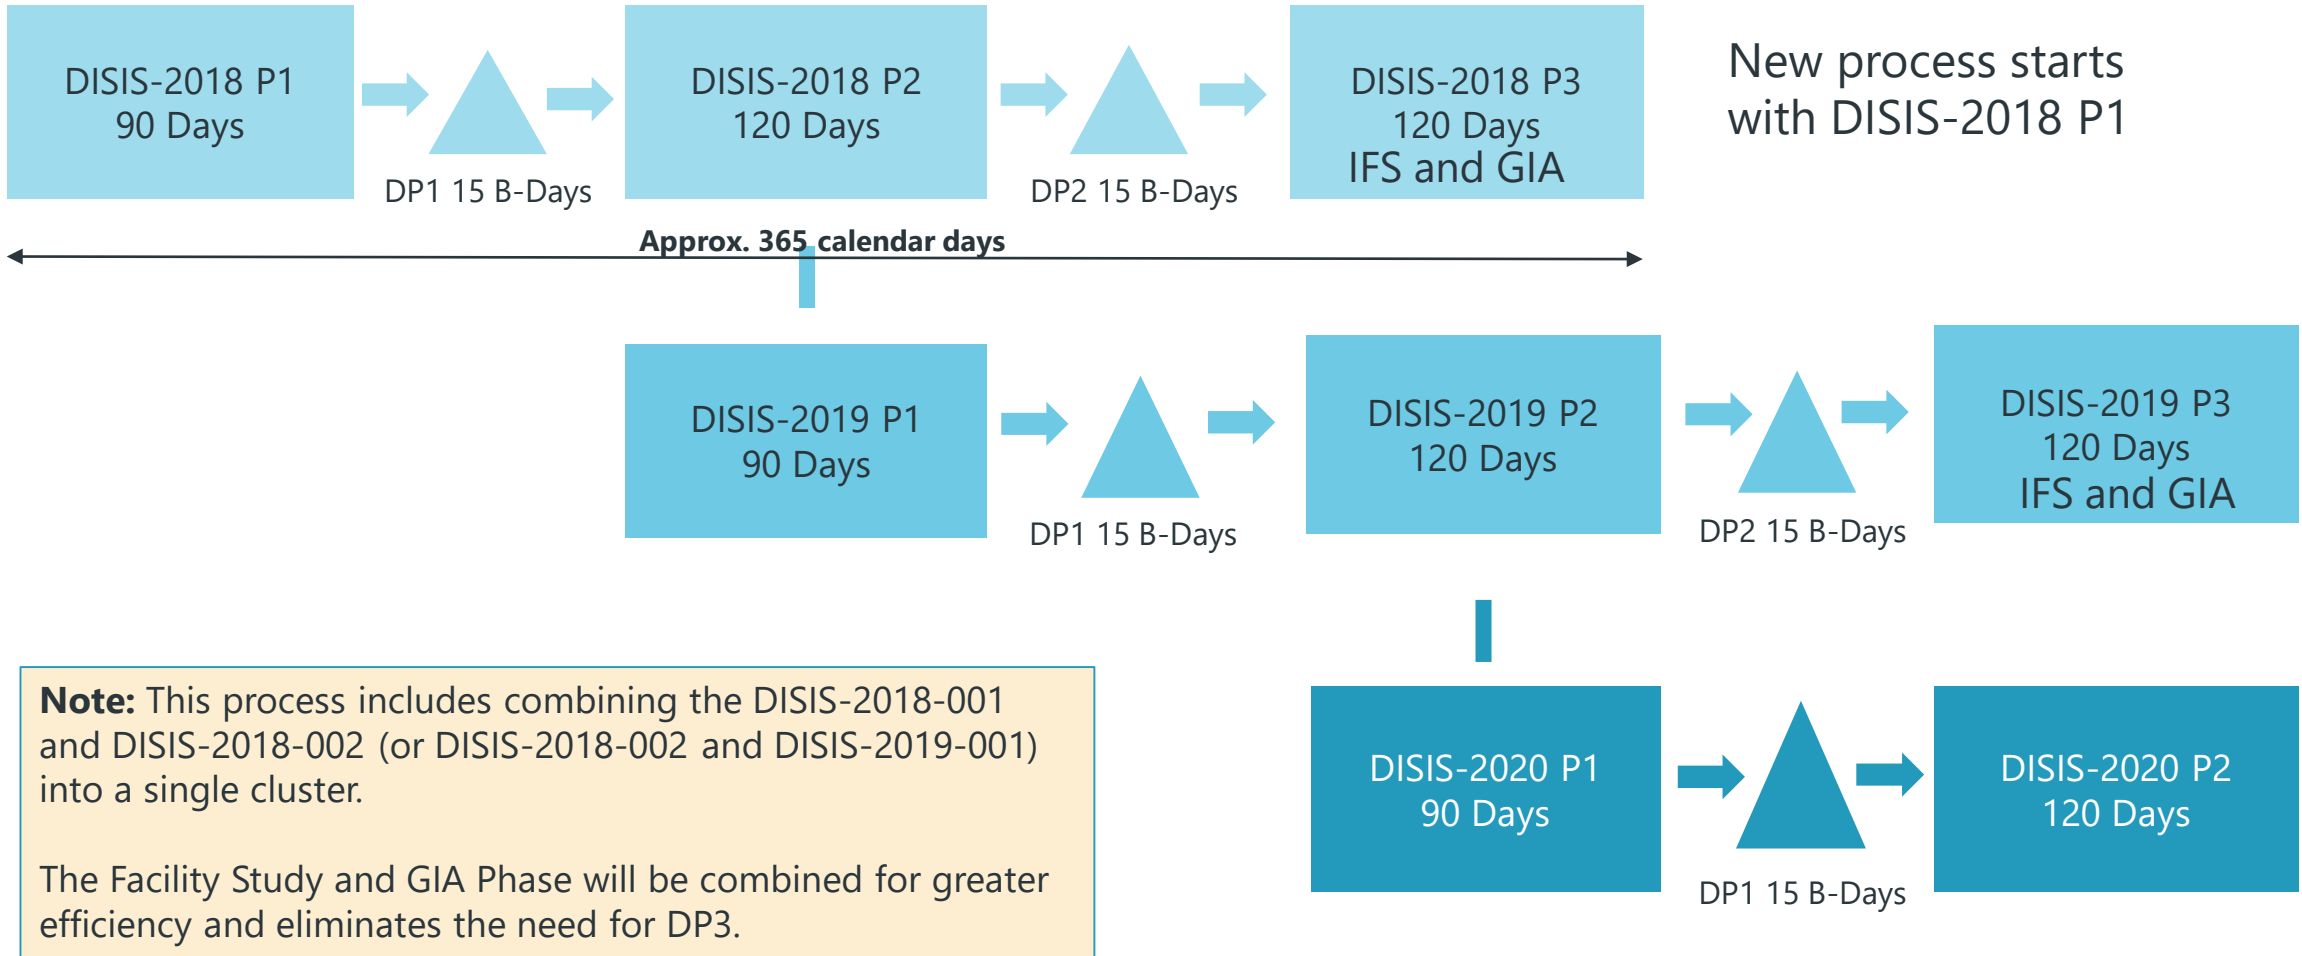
DISIS-2018 P1
90 Days

DP1 15 B-Days

DISIS-2018 P2
120 Days

DP2 15 B-Days

DISIS-2018 P3
120 Days
IFS and GIA

New process starts with DISIS-2018 P1

Approx. 365 calendar days

DISIS-2019 P1
90 Days

DP1 15 B-Days

DISIS-2019 P2
120 Days

DP2 15 B-Days

DISIS-2019 P3
120 Days
IFS and GIA

**Note:** This process includes combining the DISIS-2018-001 and DISIS-2018-002 (or DISIS-2018-002 and DISIS-2019-001) into a single cluster.

The Facility Study and GIA Phase will be combined for greater efficiency and eliminates the need for DP3.

DISIS-2020 P1
90 Days

DP1 15 B-Days

DISIS-2020 P2
120 Days